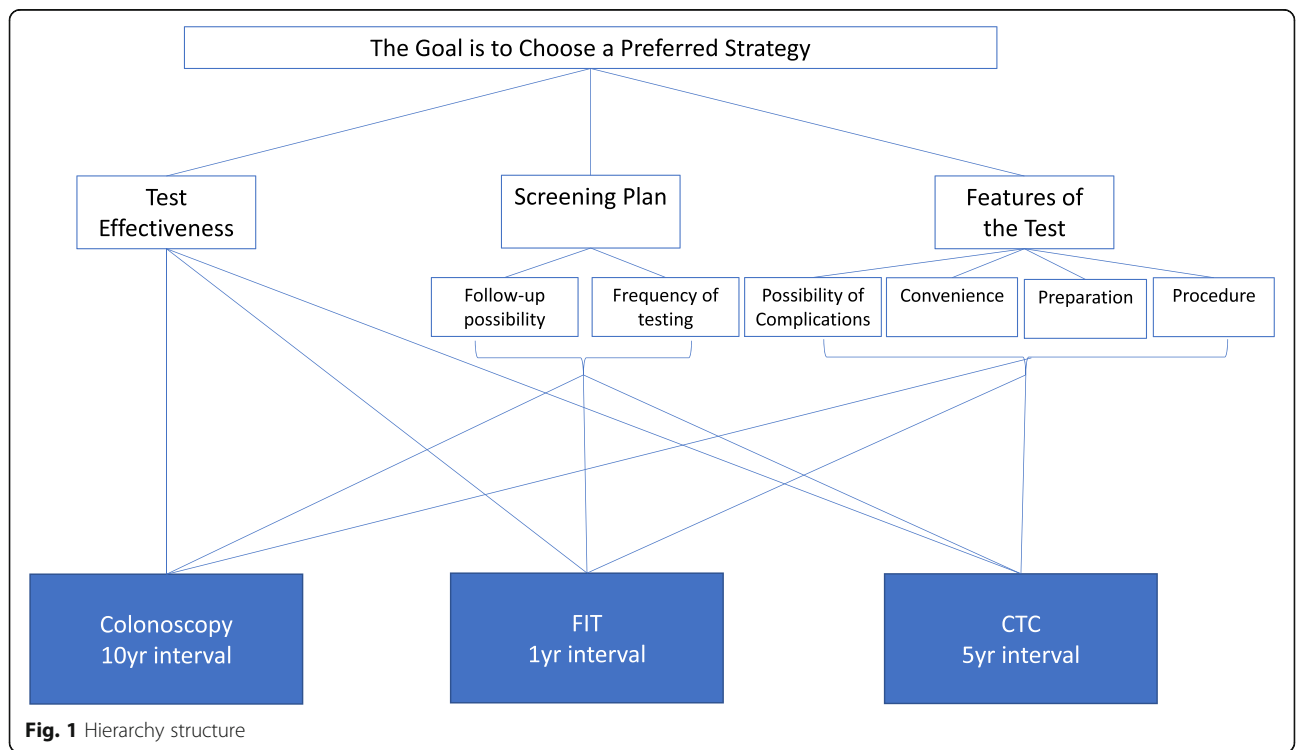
The Goal is to Choose a Preferred Strategy

Test Effectiveness

Screening Plan

Features of the Test

Follow-up possibility

Frequency of testing

Possibility of Complications

Convenience

Preparation

Procedure

Colonoscopy
10yr interval

FIT
1yr interval

CTC
5yr interval

**Fig. 1** Hierarchy structure